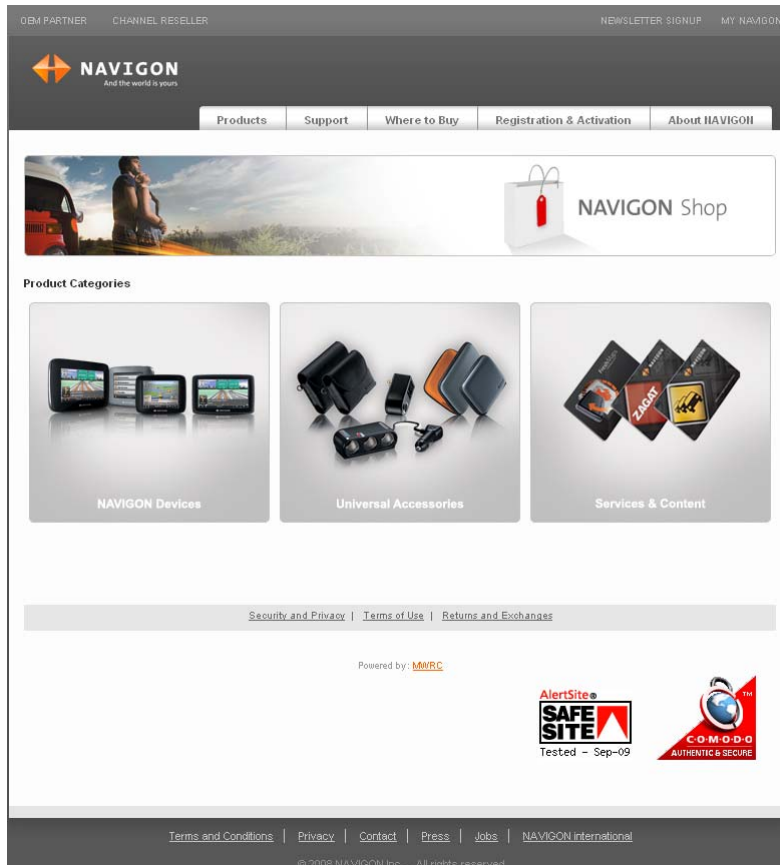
OEM PARTNER CHANNEL RESELLER

NEWSLETTER SIGNUP MY NAVIGON

NAVIGON
And the world is yours

Products | Support | Where to Buy | Registration & Activation | About NAVIGON

NAVIGON Shop

Product Categories

NAVIGON Devices

Universal Accessories

ZAGAT

Services & Content

Security and Privacy | Terms of Use | Returns and Exchanges

Powered by: MWRC

AlertSite® SAFE SITE Tested - Sep-09

TM COMODO AUTHENTIC & SECURE

Terms and Conditions | Privacy | Contact | Press | Jobs | NAVIGON international

© 2008 NAVIGON Inc. All rights reserved